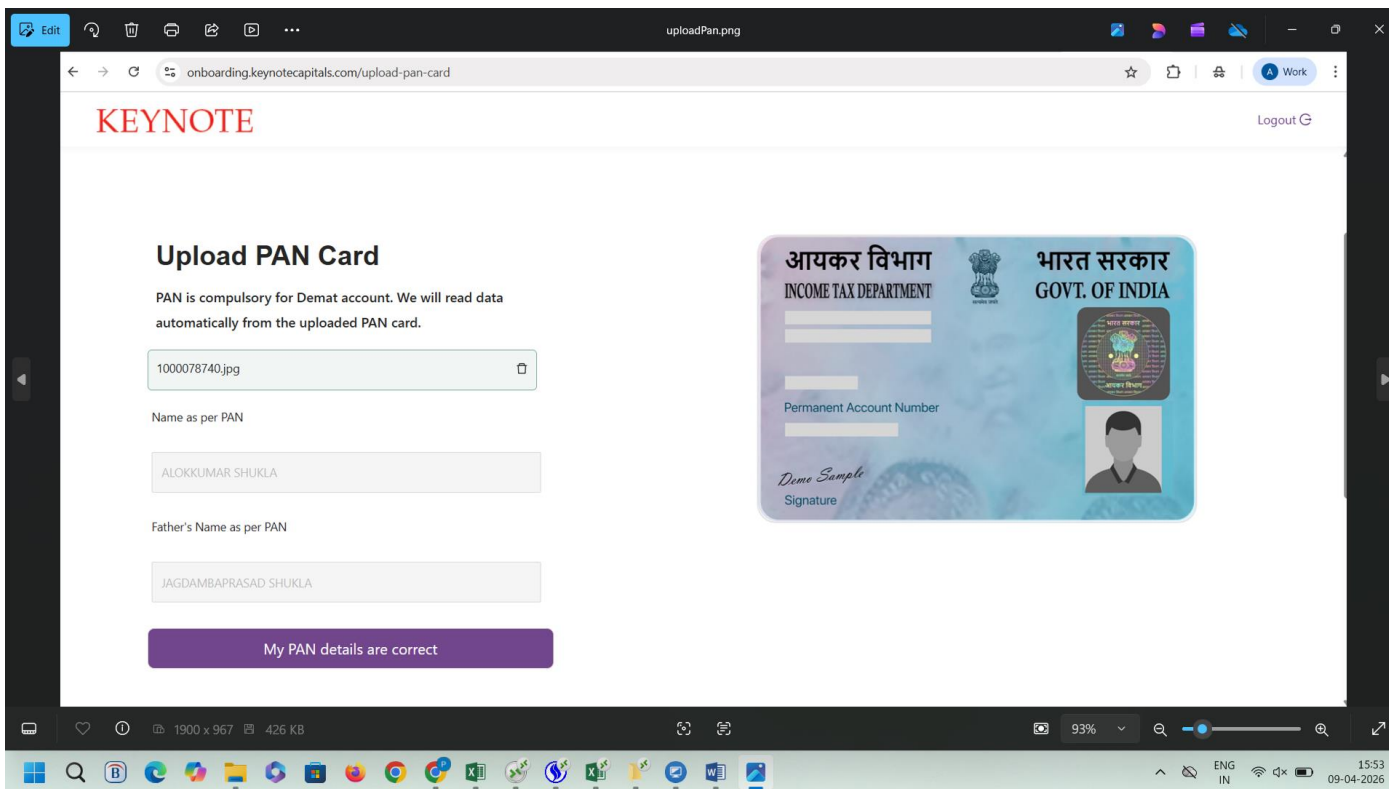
Edit
uploadPan.png
onboarding.keynotecapitals.com/upload-pan-card
Work

KEYNOTE
Logout

Upload PAN Card

PAN is compulsory for Demat account. We will read data automatically from the uploaded PAN card.

1000078740.jpg

Name as per PAN

ALOKKUMAR SHUKLA

Father's Name as per PAN

JAGDAMBAPRASAD SHUKLA

My PAN details are correct

आयकर विभाग
INCOME TAX DEPARTMENT
भारत सरकार
GOVT. OF INDIA
Permanent Account Number
Demo Sample
Signature

1900 x 967 426 KB
93%
ENG IN
15:53
09-04-2026